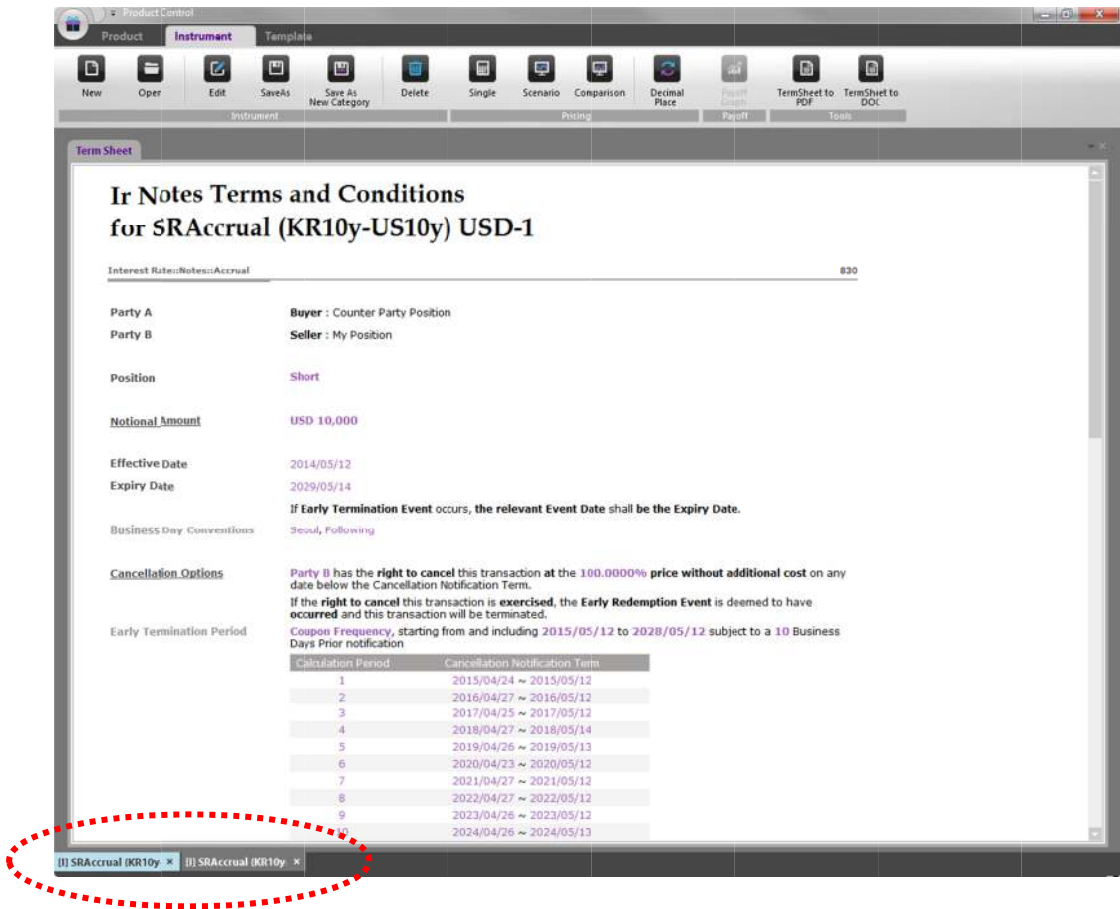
Product Control

Product Instrument Template

New Open Edit SaveAs Save As New Category Delete Single Scenario Comparison Decimal Place Payoff Graph TermSheet to PDF TermSheet to DOC

Instrument Pricing Payoff Tools

Term Sheet

Ir Notes Terms and Conditions
for SRAccrual (KR10y-US10y) USD-1

Interest Rate::Notes::Accrual 830

Party A Buyer : Counter Party Position
Party B Seller : My Position

Position Short

Notional Amount USD 10,000

Effective Date 2014/05/12
Expiry Date 2029/05/14
If Early Termination Event occurs, the relevant Event Date shall be the Expiry Date.

Business Day Conventions Seoul, Following

Cancellation Options Party B has the right to cancel this transaction at the 100.0000% price without additional cost on any date below the Cancellation Notification Term.
If the right to cancel this transaction is exercised, the Early Redemption Event is deemed to have occurred and this transaction will be terminated.

Early Termination Period Coupon Frequency, starting from and including 2015/05/12 to 2028/05/12 subject to a 10 Business Days Prior notification

| Calculation Period | Cancellation Notification Term |
|---|---|
| 1 | 2015/04/24 ~ 2015/05/12 |
| 2 | 2016/04/27 ~ 2016/05/12 |
| 3 | 2017/04/25 ~ 2017/05/12 |
| 4 | 2018/04/27 ~ 2018/05/14 |
| 5 | 2019/04/26 ~ 2019/05/13 |
| 6 | 2020/04/23 ~ 2020/05/12 |
| 7 | 2021/04/27 ~ 2021/05/12 |
| 8 | 2022/04/27 ~ 2022/05/12 |
| 9 | 2023/04/26 ~ 2023/05/12 |
| 10 | 2024/04/26 ~ 2024/05/13 |

[I] SRAccrual (KR10y × [I] SRAccrual (KR10y ×